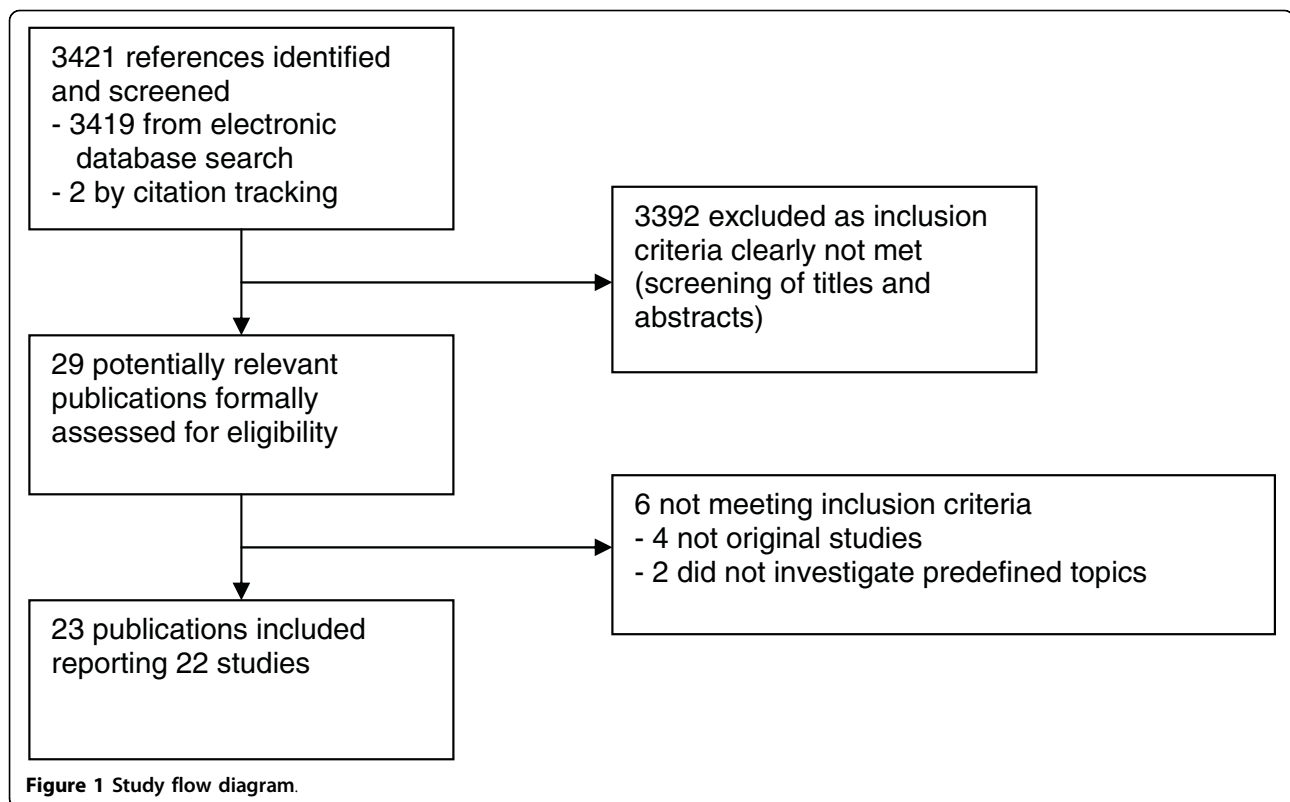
3421 references identified and screened
- 3419 from electronic database search
- 2 by citation tracking

3392 excluded as inclusion criteria clearly not met (screening of titles and abstracts)

29 potentially relevant publications formally assessed for eligibility

6 not meeting inclusion criteria
- 4 not original studies
- 2 did not investigate predefined topics

23 publications included reporting 22 studies

Figure 1 Study flow diagram.